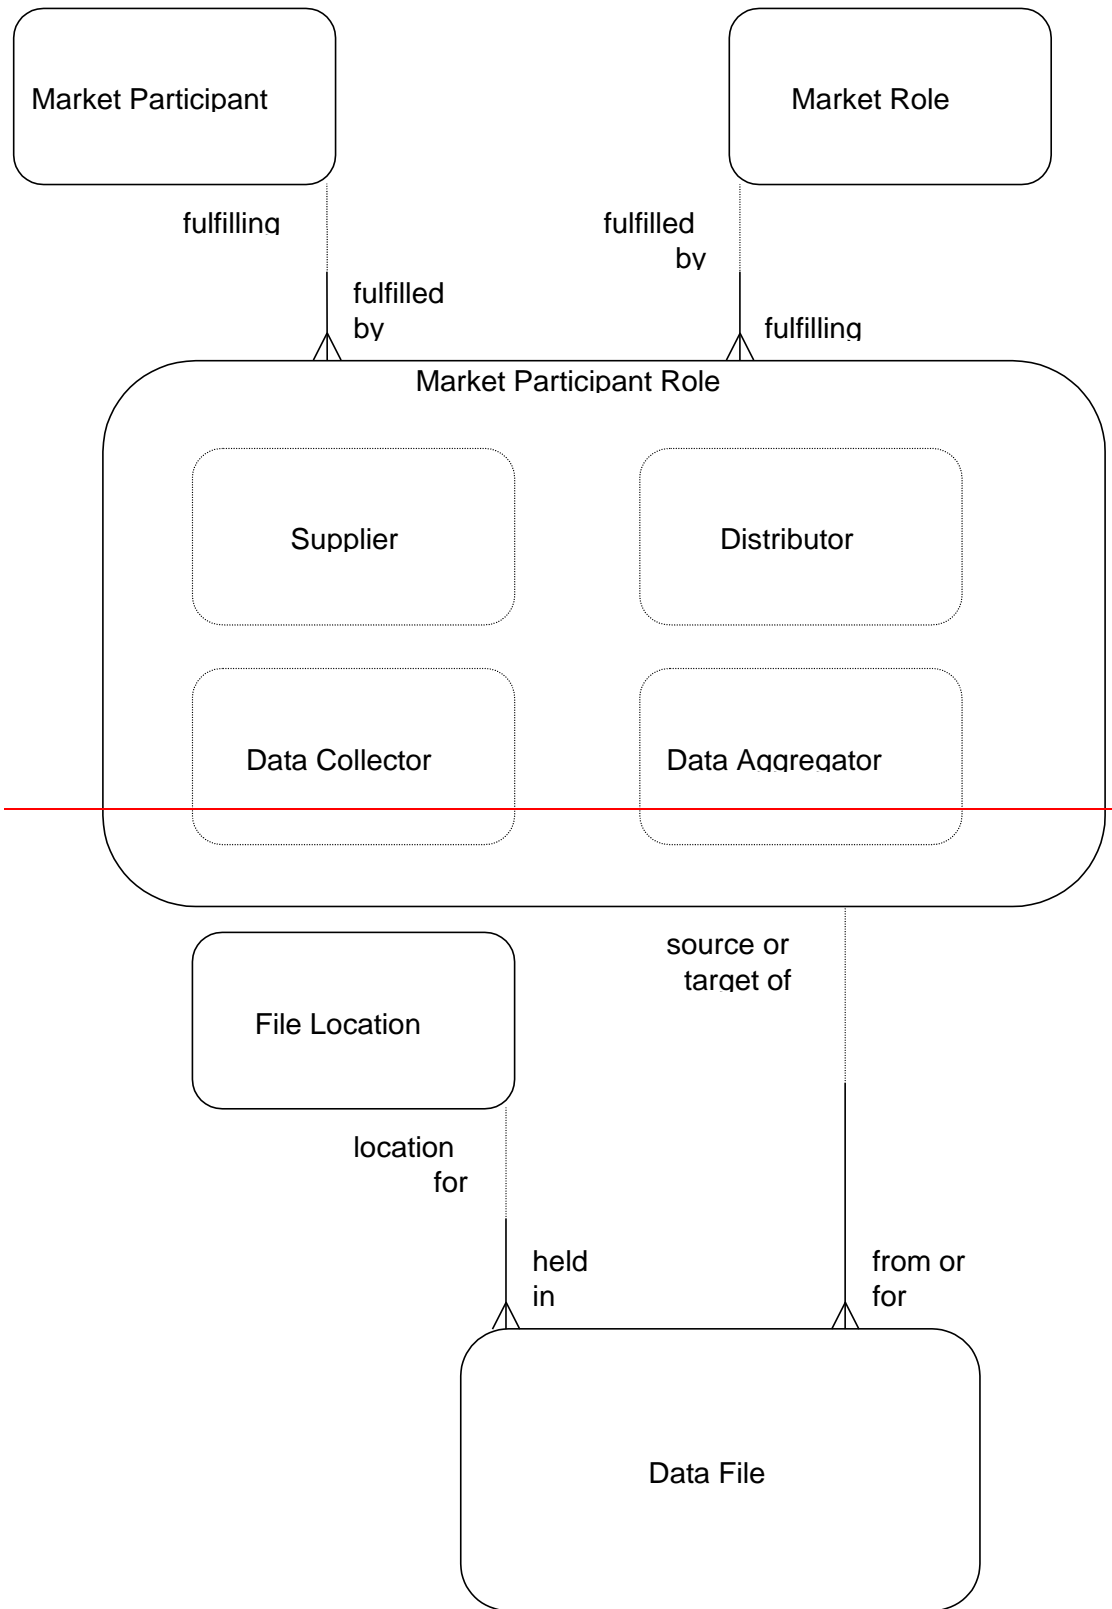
Market Participant

Market Role

fulfilling

fulfilled by

fulfilled by

fulfilling

Market Participant Role

Supplier

Distributor

Data Collector

Data Aggregator

source or target of

File Location

location for

held in

from or for

Data File